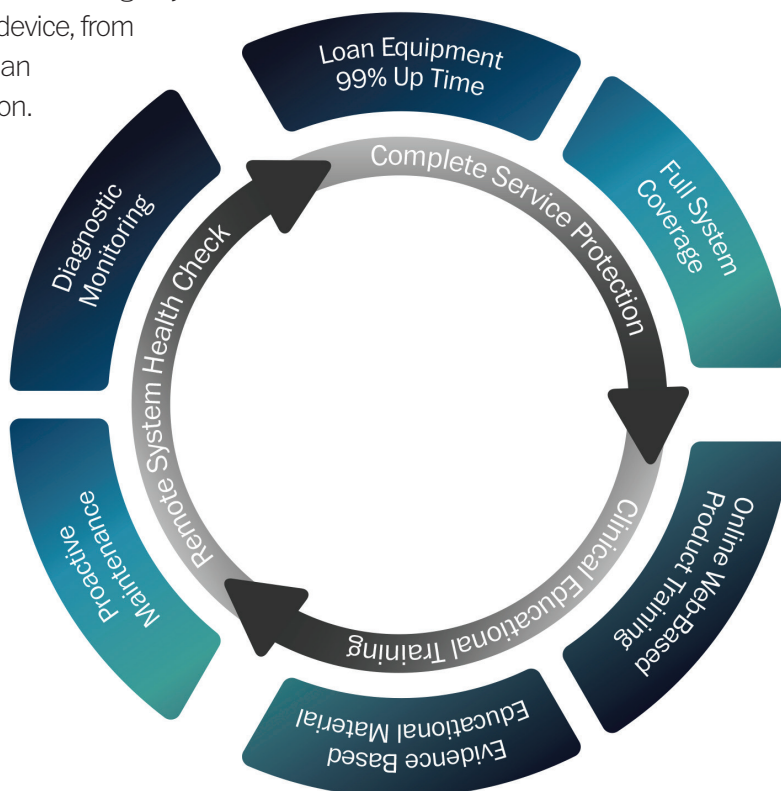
device, from
an
on.

Loan Equipment
99% Up Time

Full System
Coverage

Online Web-Based
Product Training

Evidence Based
Educational Material

Proactive
Maintenance

Diagnostic
Monitoring

Complete Service Protection

Clinical Educational Training

Remote System Health Check